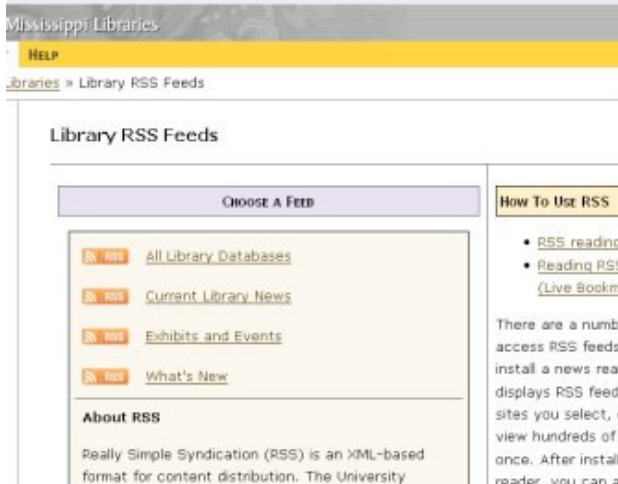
Mississippi Libraries

HELP

Libraries » Library RSS Feeds

Library RSS Feeds

CHOOSE A FEED

RSS All Library Databases

RSS Current Library News

RSS Exhibits and Events

RSS What's New

About RSS

Really Simple Syndication (RSS) is an XML-based format for content distribution. The University

HOW TO USE RSS

• RSS readin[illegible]
• Reading RS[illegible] (Live Bookm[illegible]

There are a numb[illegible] access RSS feeds install a news rea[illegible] displays RSS feed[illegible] sites you select, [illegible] view hundreds of once. After instal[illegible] reader, you can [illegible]